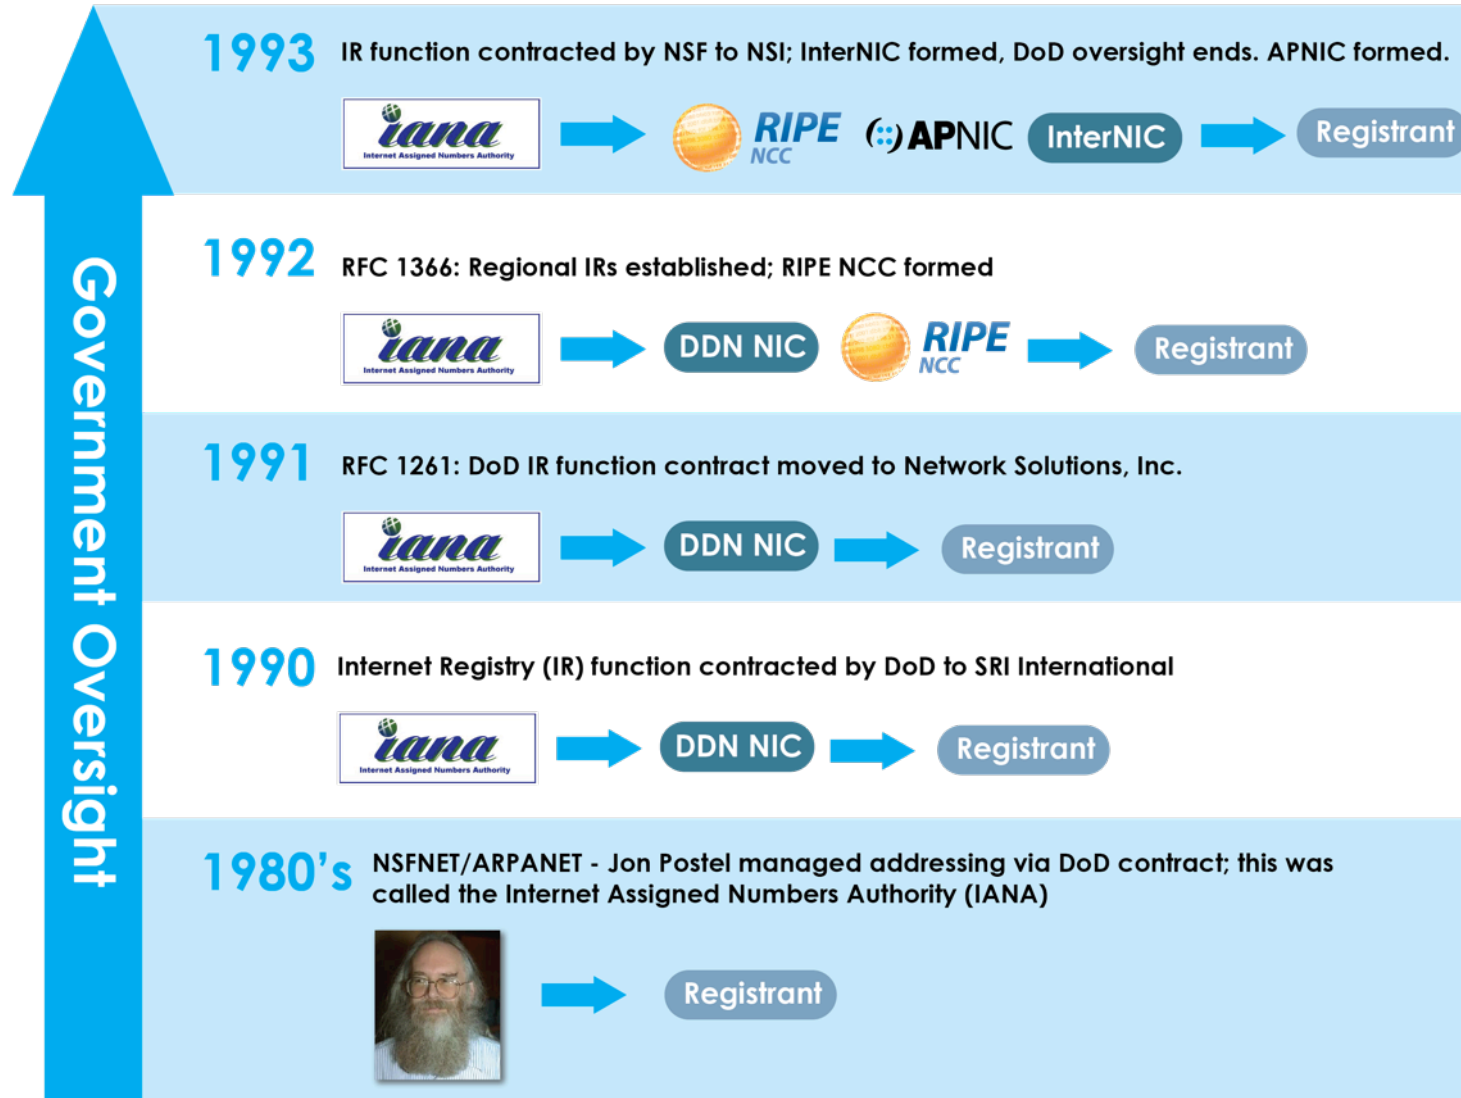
Government Oversight

1993 IR function contracted by NSF to NSI; InterNIC formed, DoD oversight ends. APNIC formed.

iana Internet Assigned Numbers Authority RIPE NCC APNIC InterNIC Registrant

1992 RFC 1366: Regional IRs established; RIPE NCC formed

iana Internet Assigned Numbers Authority DDN NIC RIPE NCC Registrant

1991 RFC 1261: DoD IR function contract moved to Network Solutions, Inc.

iana Internet Assigned Numbers Authority DDN NIC Registrant

1990 Internet Registry (IR) function contracted by DoD to SRI International

iana Internet Assigned Numbers Authority DDN NIC Registrant

1980's NSFNET/ARPANET - Jon Postel managed addressing via DoD contract; this was called the Internet Assigned Numbers Authority (IANA)

Registrant